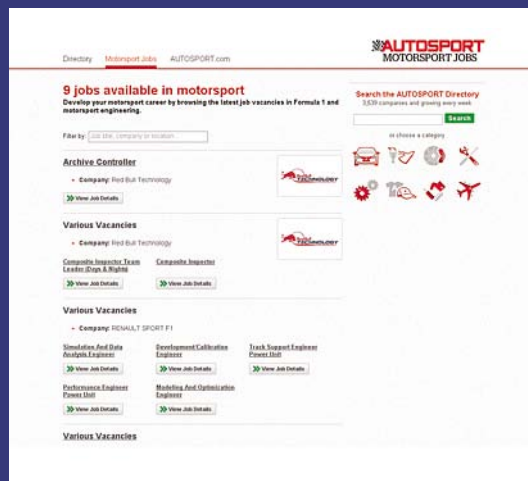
Directory Motorsport Jobs AUTOSPORT.com

AUTOSPORT MOTORSPORT JOBS

9 jobs available in motorsport

Develop your motorsport career by browsing the latest job vacancies in Formula 1 and motorsport engineering.

Filter by: Job title, company or location

Archive Controller

Company: Red Bull Technology

View Job Details

Various Vacancies

Company: Red Bull Technology

Composite Inspector Team Leader (Days & Nights)

View Job Details

Composite Inspector

View Job Details

Various Vacancies

Company: RENAULT SPORT F1

Simulation And Data Analysis Engineer

View Job Details

Development/Calibration Engineer

View Job Details

Track Support Engineer Power Unit

View Job Details

Performance Engineer Power Unit

View Job Details

Modelling And Optimization Engineer

View Job Details

Various Vacancies

Search the AUTOSPORT Directory

3,539 companies and growing every week

Search

or choose a category